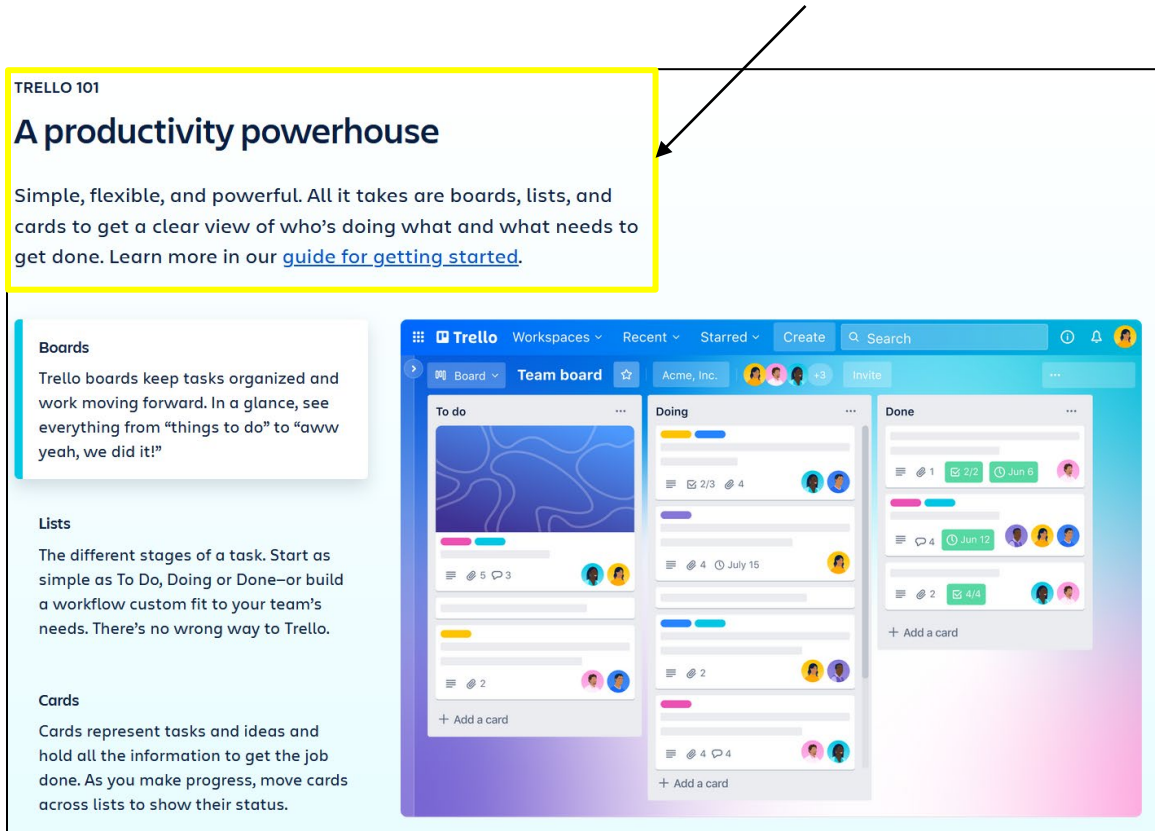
TRELLO 101

A productivity powerhouse

Simple, flexible, and powerful. All it takes are boards, lists, and cards to get a clear view of who's doing what and what needs to get done. Learn more in our guide for getting started.

Boards

Trello boards keep tasks organized and work moving forward. In a glance, see everything from "things to do" to "aww yeah, we did it!"

Lists

The different stages of a task. Start as simple as To Do, Doing or Done—or build a workflow custom fit to your team's needs. There's no wrong way to Trello.

Cards

Cards represent tasks and ideas and hold all the information to get the job done. As you make progress, move cards across lists to show their status.

Trello Workspaces Recent Starred Create Search

Board Team board Acme, Inc. +3 Invite

To do
5 3
2
+ Add a card

Doing
2/3 4
4 July 15
2
4 4
+ Add a card

Done
1 2/2 Jun 6
4 Jun 12
2 4/4
+ Add a card